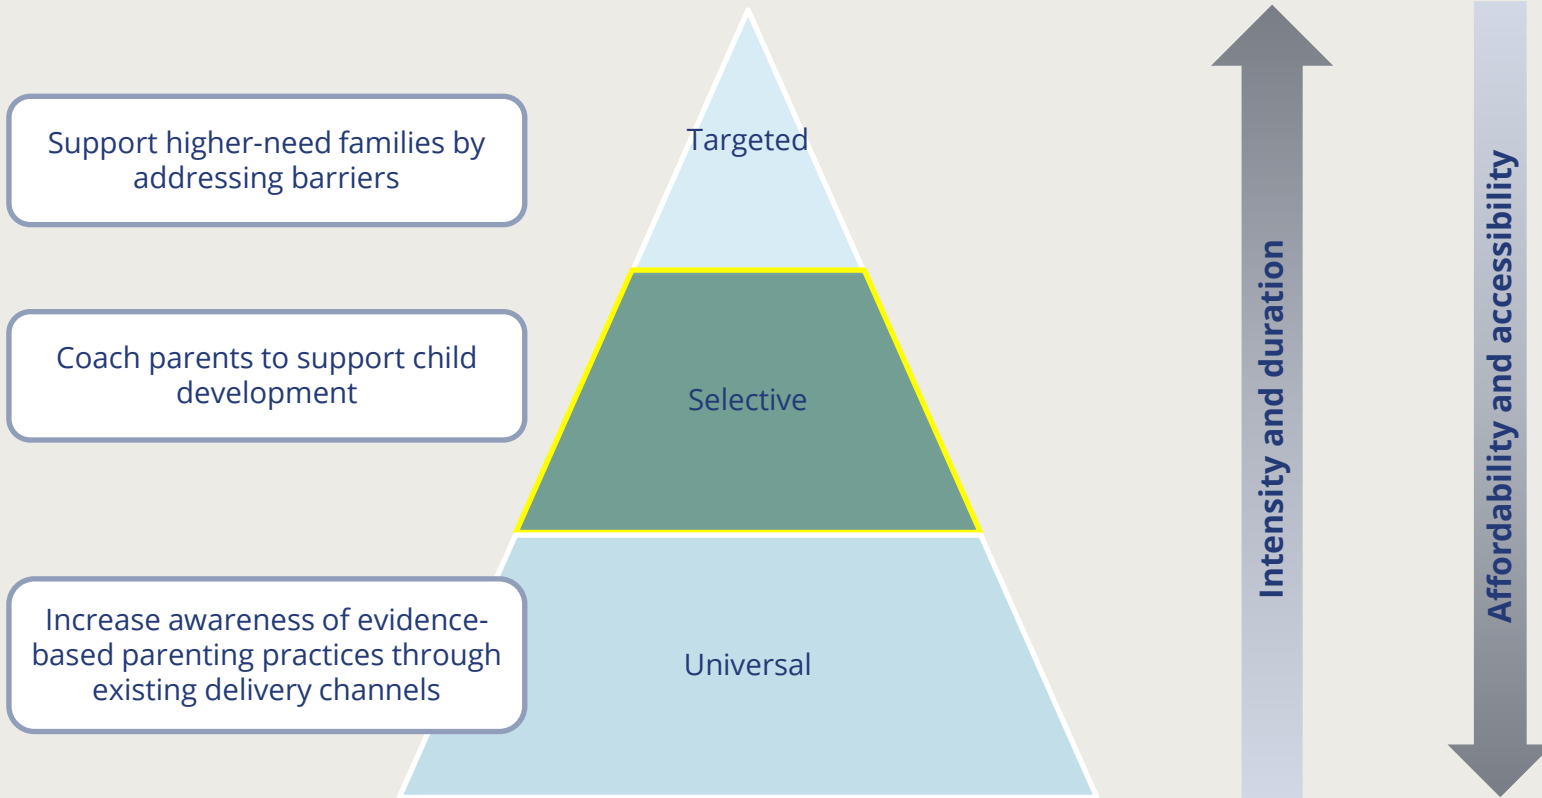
Support higher-need families by addressing barriers

Targeted

Coach parents to support child development

Selective

Increase awareness of evidence-based parenting practices through existing delivery channels

Universal

Intensity and duration

Affordability and accessibility